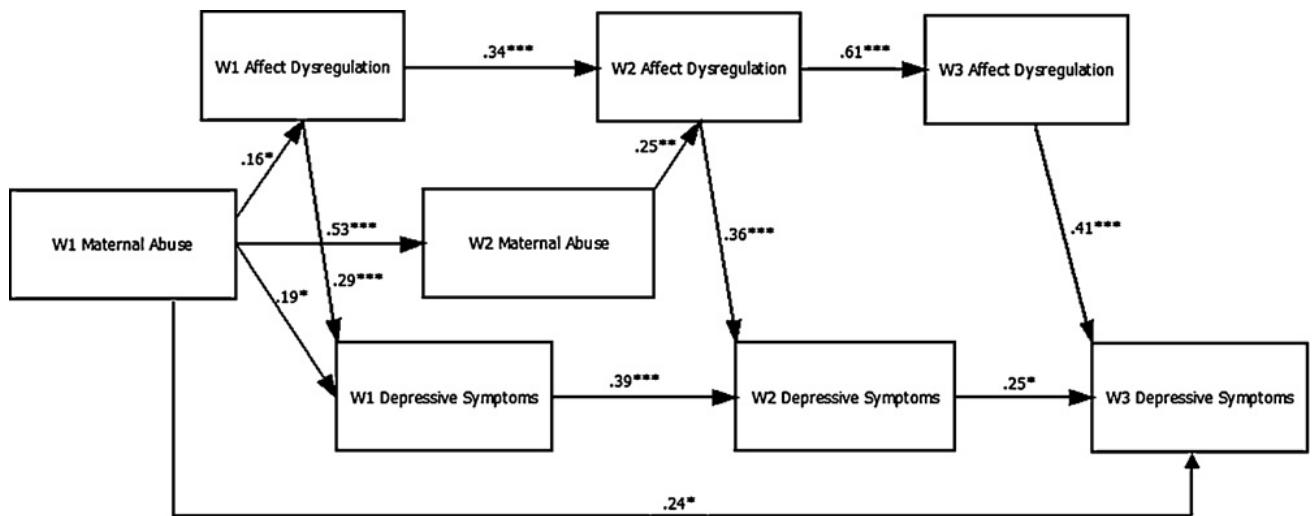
W1 Affect Dysregulation

.34***

W2 Affect Dysregulation

.61***

W3 Affect Dysregulation

.16*

.25**

W1 Maternal Abuse

.53***

W2 Maternal Abuse

.36***

.41***

.29***

.19*

W1 Depressive Symptoms

.39***

W2 Depressive Symptoms

.25*

W3 Depressive Symptoms

.24*